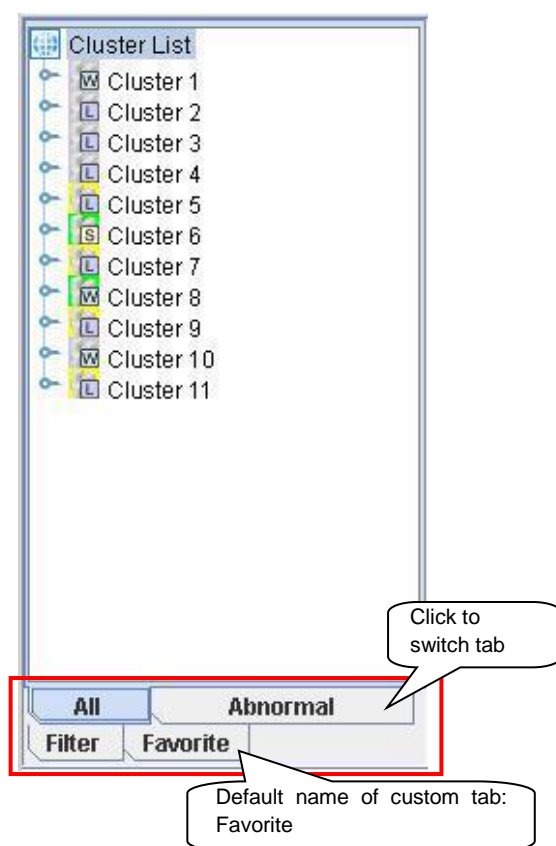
Cluster List
W Cluster 1
L Cluster 2
L Cluster 3
L Cluster 4
L Cluster 5
S Cluster 6
L Cluster 7
W Cluster 8
L Cluster 9
W Cluster 10
L Cluster 11

Click to switch tab

All
Abnormal
Filter
Favorite

Default name of custom tab: Favorite